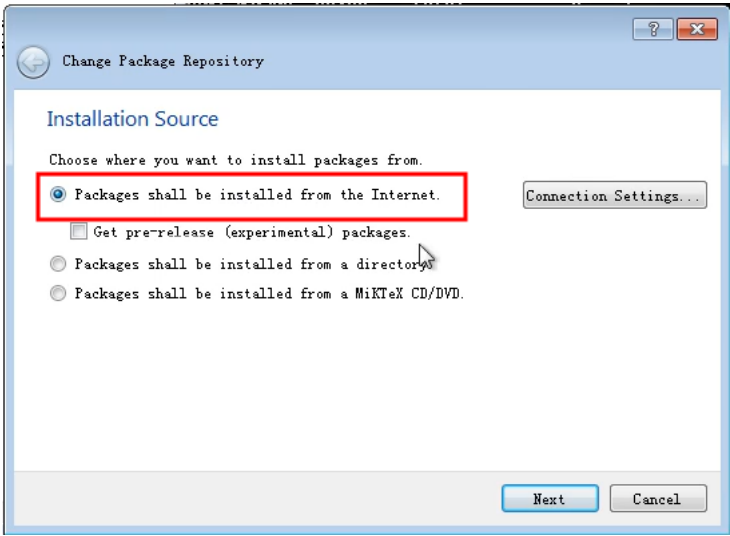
?

Change Package Repository

Installation Source

Choose where you want to install packages from.

Packages shall be installed from the Internet.

Connection Settings...

Get pre-release (experimental) packages.

Packages shall be installed from a directory.

Packages shall be installed from a MiKTeX CD/DVD.

Next

Cancel